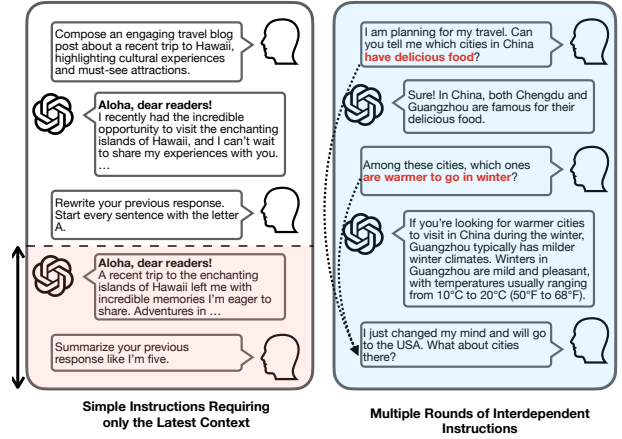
Compose an engaging travel blog post about a recent trip to Hawaii, highlighting cultural experiences and must-see attractions.

**Aloha, dear readers!**
I recently had the incredible opportunity to visit the enchanting islands of Hawaii, and I can't wait to share my experiences with you. …

Rewrite your previous response. Start every sentence with the letter A.

**Aloha, dear readers!**
A recent trip to the enchanting islands of Hawaii left me with incredible memories I'm eager to share. Adventures in …

Summarize your previous response like I'm five.

**Simple Instructions Requiring only the Latest Context**

I am planning for my travel. Can you tell me which cities in China **have delicious food**?

Sure! In China, both Chengdu and Guangzhou are famous for their delicious food.

Among these cities, which ones **are warmer to go in winter**?

If you're looking for warmer cities to visit in China during the winter, Guangzhou typically has milder winter climates. Winters in Guangzhou are mild and pleasant, with temperatures usually ranging from 10°C to 20°C (50°F to 68°F).

I just changed my mind and will go to the USA. What about cities there?

**Multiple Rounds of Interdependent Instructions**